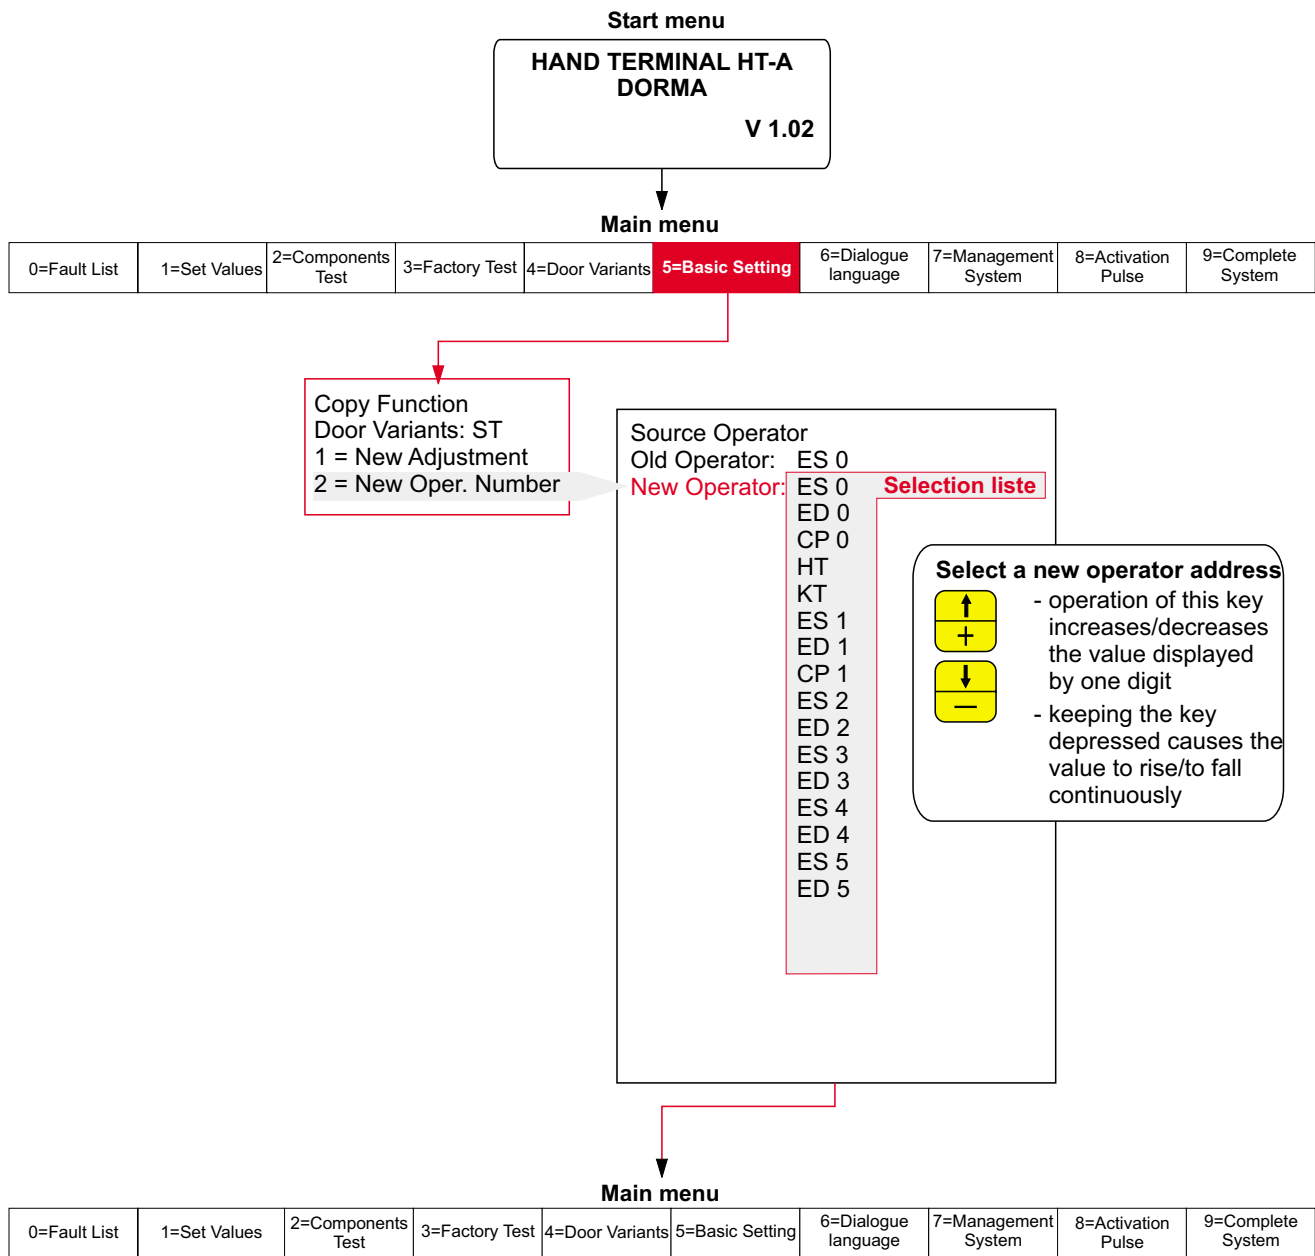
Start menu

HAND TERMINAL HT-A
DORMA

V 1.02

Main menu

| 0=Fault List | 1=Set Values | 2=Components Test | 3=Factory Test | 4=Door Variants | 5=Basic Setting | 6=Dialogue language | 7=Management System | 8=Activation Pulse | 9=Complete System |
|---|---|---|---|---|---|---|---|---|---|

Copy Function
Door Variants: ST
1 = New Adjustment
2 = New Oper. Number

Source Operator
Old Operator: ES 0
New Operator: ES 0
Selection liste
ED 0
CP 0
HT
KT
ES 1
ED 1
CP 1
ES 2
ED 2
ES 3
ED 3
ES 4
ED 4
ES 5
ED 5

Select a new operator address
- operation of this key increases/decreases the value displayed by one digit
- keeping the key depressed causes the value to rise/to fall continuously

Main menu

| 0=Fault List | 1=Set Values | 2=Components Test | 3=Factory Test | 4=Door Variants | 5=Basic Setting | 6=Dialogue language | 7=Management System | 8=Activation Pulse | 9=Complete System |
|---|---|---|---|---|---|---|---|---|---|